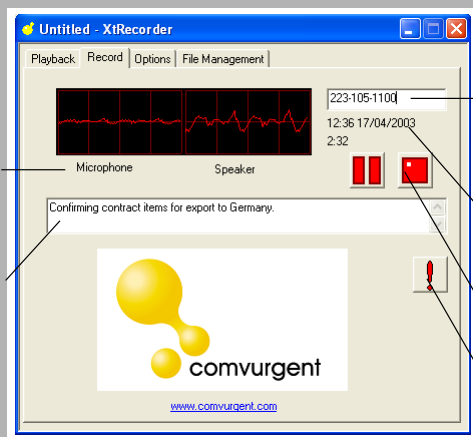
Untitled - XtRecorder

Playback | Record | Options | File Management

223-105-1100

12:36 17/04/2003

2:32

Microphone

Speaker

Confirming contract items for export to Germany.

!

comvurgent

www.comvurgent.com